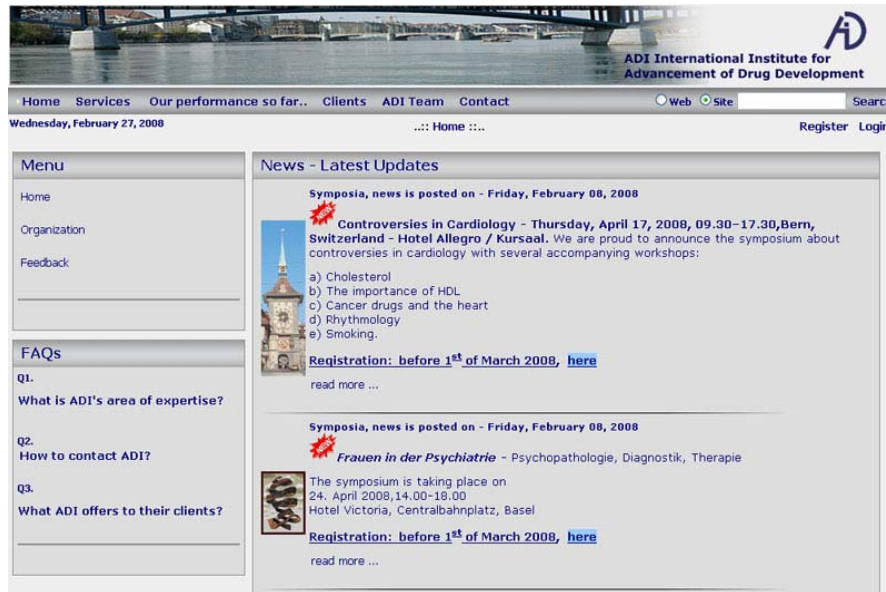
ADI International Institute for Advancement of Drug Development

Home Services Our performance so far.. Clients ADI Team Contact

Web Site Searc

Wednesday, February 27, 2008

..:: Home ::..

Register Login

Menu

Home

Organization

Feedback

FAQs

Q1.
What is ADI's area of expertise?

Q2.
How to contact ADI?

Q3.
What ADI offers to their clients?

News - Latest Updates

Symposia, news is posted on - Friday, February 08, 2008

NEW

Controversies in Cardiology - Thursday, April 17, 2008, 09.30-17.30,Bern, Switzerland - Hotel Allegro / Kursaal. We are proud to announce the symposium about controversies in cardiology with several accompanying workshops:

a) Cholesterol
b) The importance of HDL
c) Cancer drugs and the heart
d) Rhythmology
e) Smoking.

Registration: before $1^{st}$ of March 2008, here

read more ...

Symposia, news is posted on - Friday, February 08, 2008

NEW

Frauen in der Psychiatrie - Psychopathologie, Diagnostik, Therapie

The symposium is taking place on
24. April 2008,14.00-18.00
Hotel Victoria, Centralbahnplatz, Basel

Registration: before $1^{st}$ of March 2008, here

read more ...